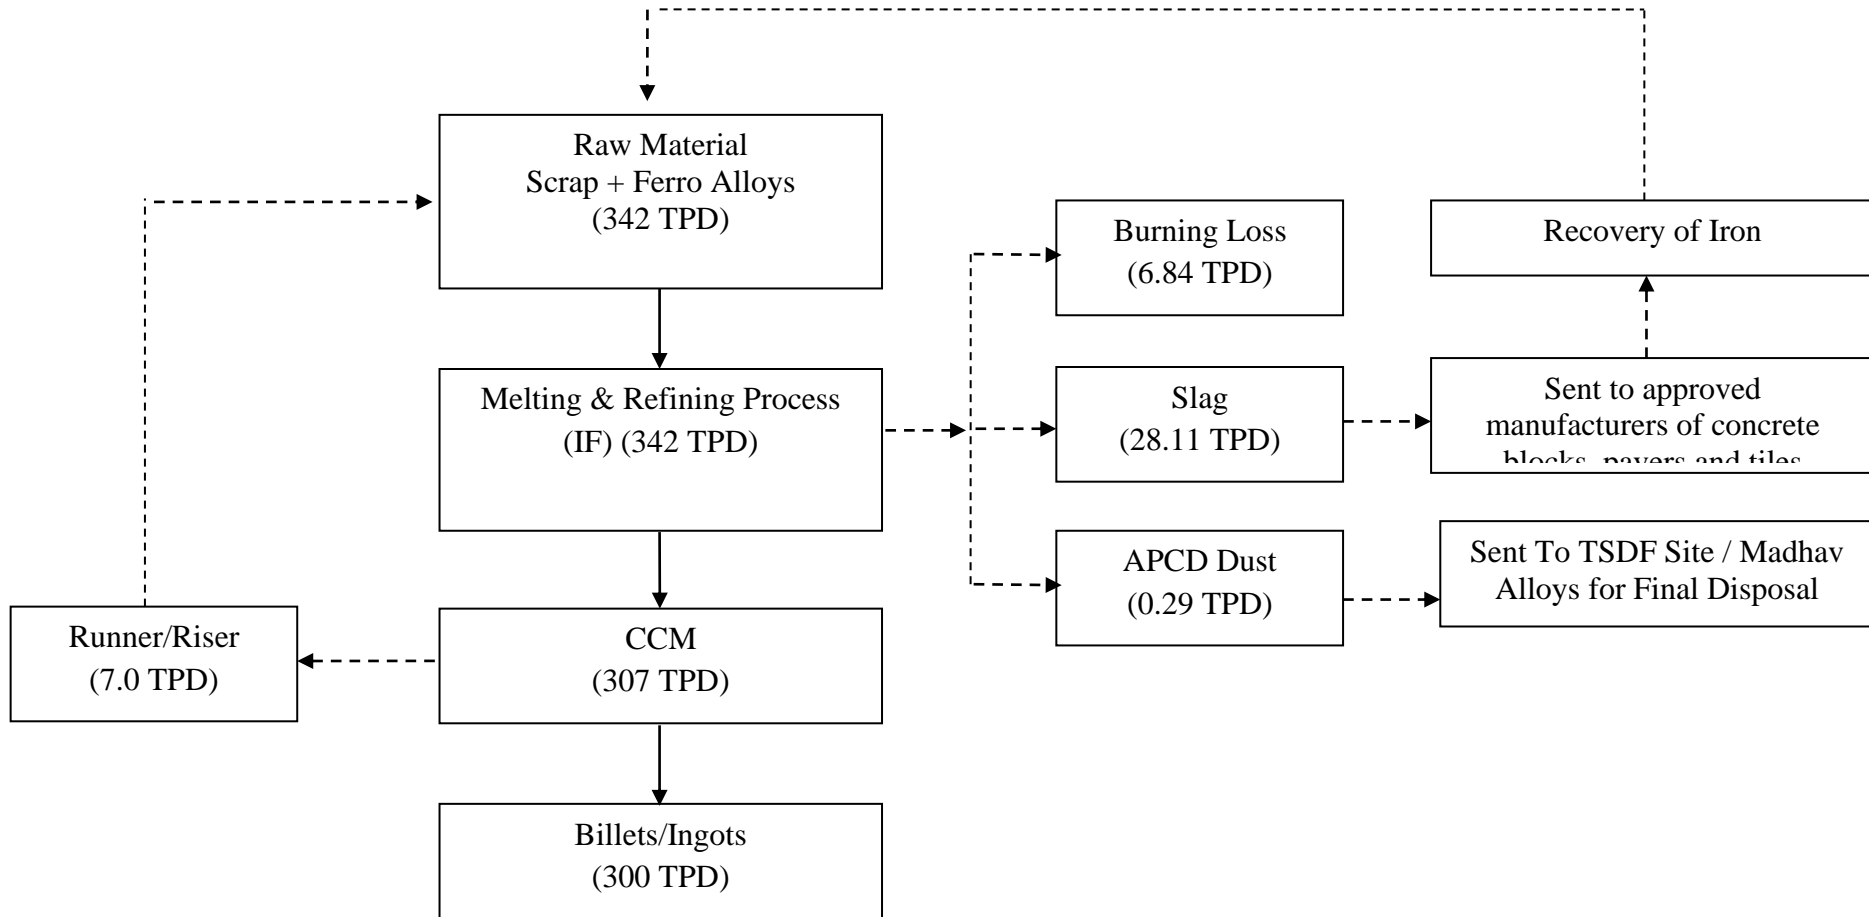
Raw Material
Scrap + Ferro Alloys
(342 TPD)

Melting & Refining Process
(IF) (342 TPD)

CCM
(307 TPD)

Billets/Ingots
(300 TPD)

Runner/Riser
(7.0 TPD)

Burning Loss
(6.84 TPD)

Slag
(28.11 TPD)

APCD Dust
(0.29 TPD)

Recovery of Iron

Sent to approved manufacturers of concrete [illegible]

Sent To TSDF Site / Madhav Alloys for Final Disposal